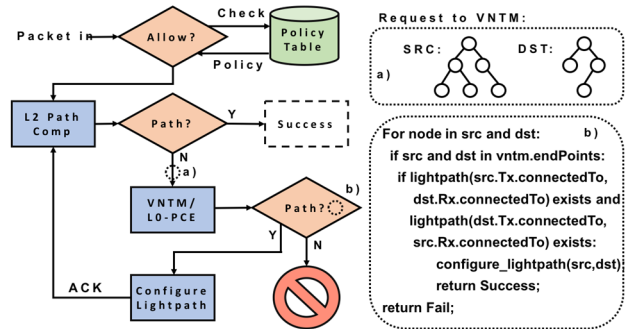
Check

Packet in

Allow?

Policy Table

Policy

L2 Path Comp

Path?

Y

Success

N

a)

VNTM/ L0-PCE

b)

Path?

Y

N

ACK

Configure Lightpath

Request to VNTM:

SRC:

DST:

a)

For node in src and dst:

b)

if src and dst in vntm.endPoints:

if lightpath(src.Tx.connectedTo, dst.Rx.connectedTo) exists and lightpath(dst.Tx.connectedTo, src.Rx.connectedTo) exists:

configure_lightpath(src,dst)

return Success;

return Fail;